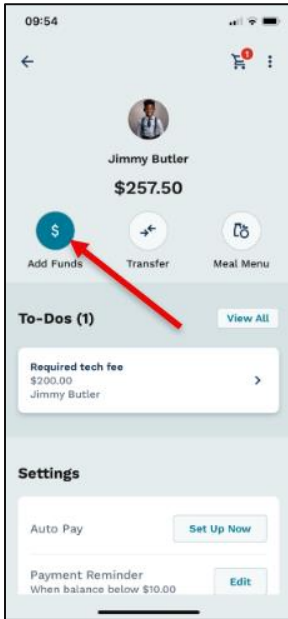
09:54

1

Jimmy Butler

$257.50

$

Add Funds

Transfer

Meal Menu

To-Dos (1)

View All

Required tech fee
$200.00
Jimmy Butler

Settings

Auto Pay

Set Up Now

Payment Reminder
When balance below $10.00

Edit